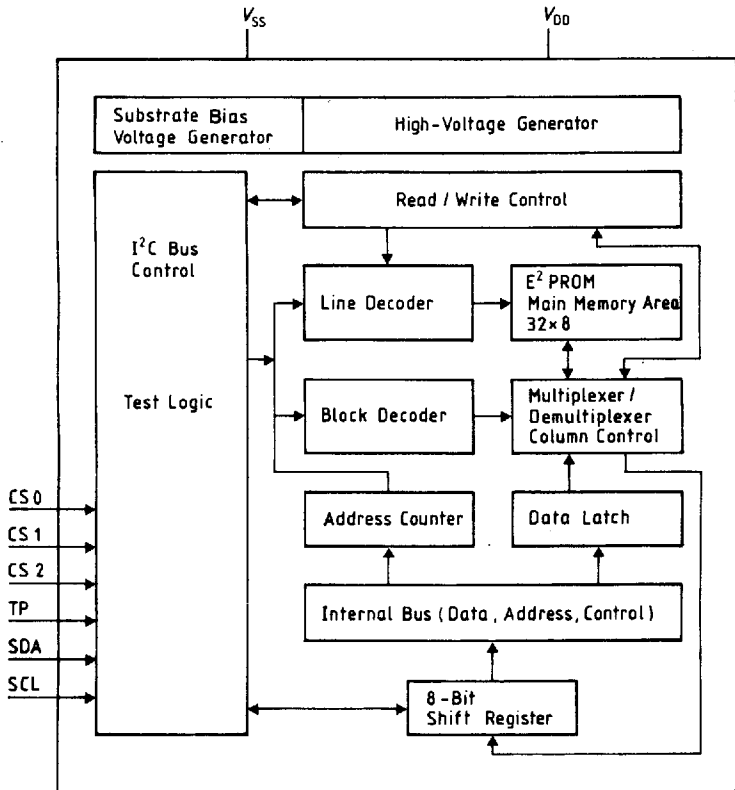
$V_{SS}$

$V_{DD}$

Substrate Bias Voltage Generator

High-Voltage Generator

Read / Write Control

$I^2C$ Bus Control

Test Logic

Line Decoder

$E^2$ PROM Main Memory Area $32 \times 8$

Block Decoder

Multiplexer / Demultiplexer Column Control

Address Counter

Data Latch

Internal Bus ( Data , Address, Control )

8 -Bit Shift Register

CS 0

CS 1

CS 2

TP

SDA

SCL